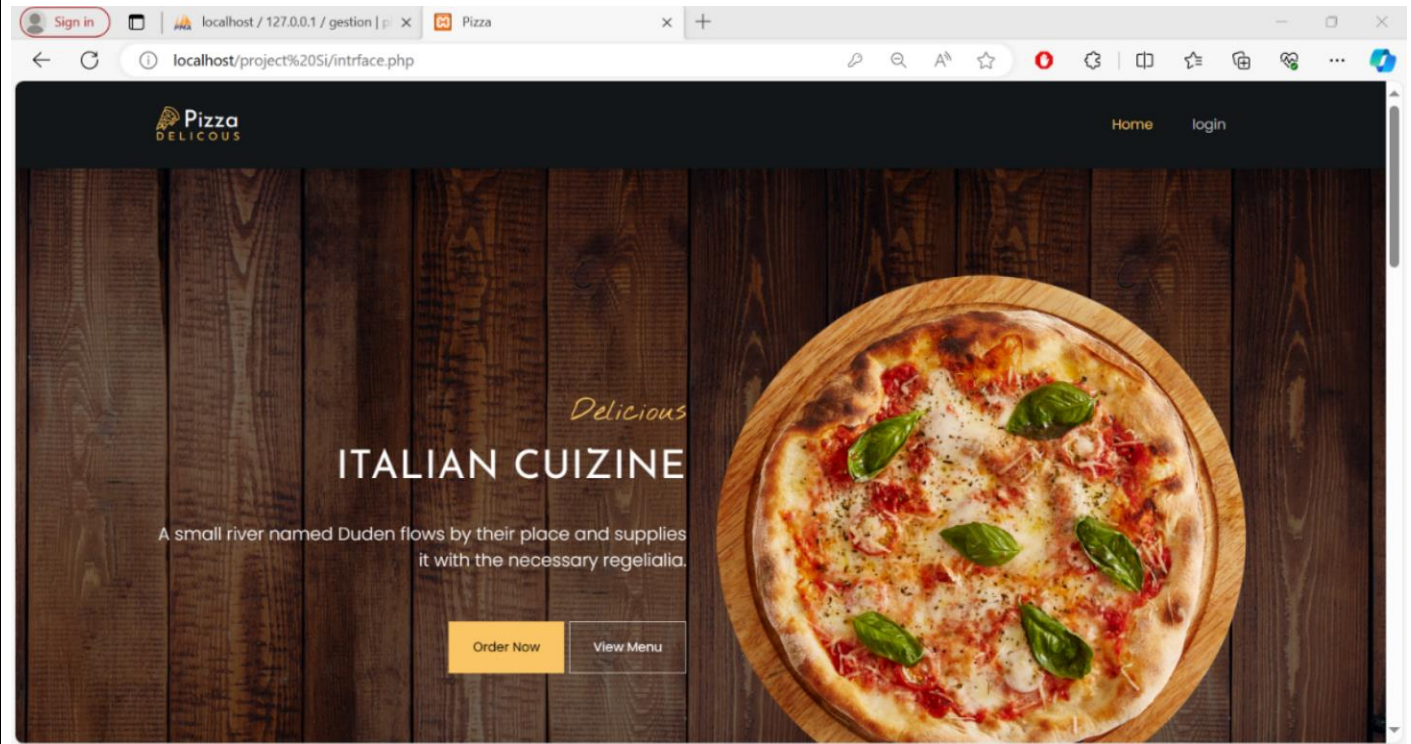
Sign in

localhost / 127.0.0.1 / gestion | p

Pizza

localhost/project%20Si/intrface.php

Pizza
DELICOUS

Home

login

Delicious

ITALIAN CUIZINE

A small river named Duden flows by their place and supplies it with the necessary regelialia.

Order Now

View Menu